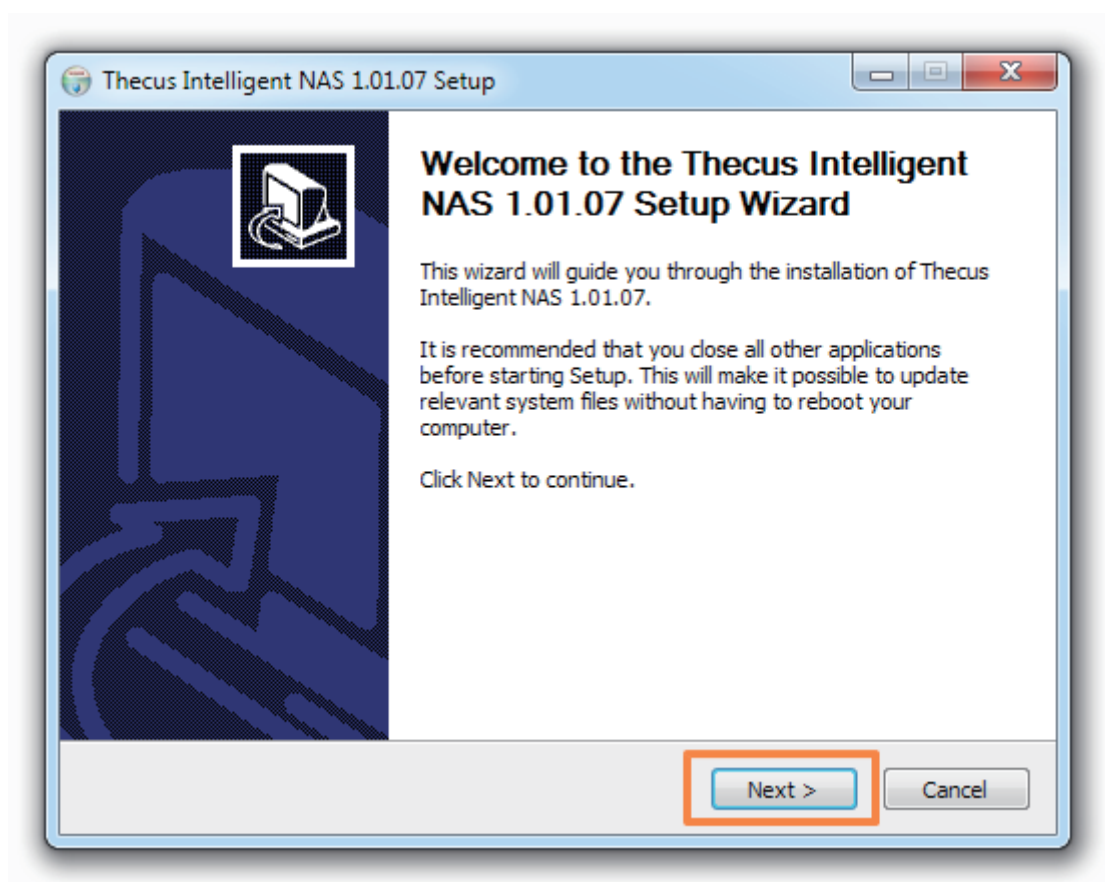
Thecus Intelligent NAS 1.01.07 Setup

Welcome to the Thecus Intelligent NAS 1.01.07 Setup Wizard

This wizard will guide you through the installation of Thecus Intelligent NAS 1.01.07.

It is recommended that you close all other applications before starting Setup. This will make it possible to update relevant system files without having to reboot your computer.

Click Next to continue.

Next >

Cancel